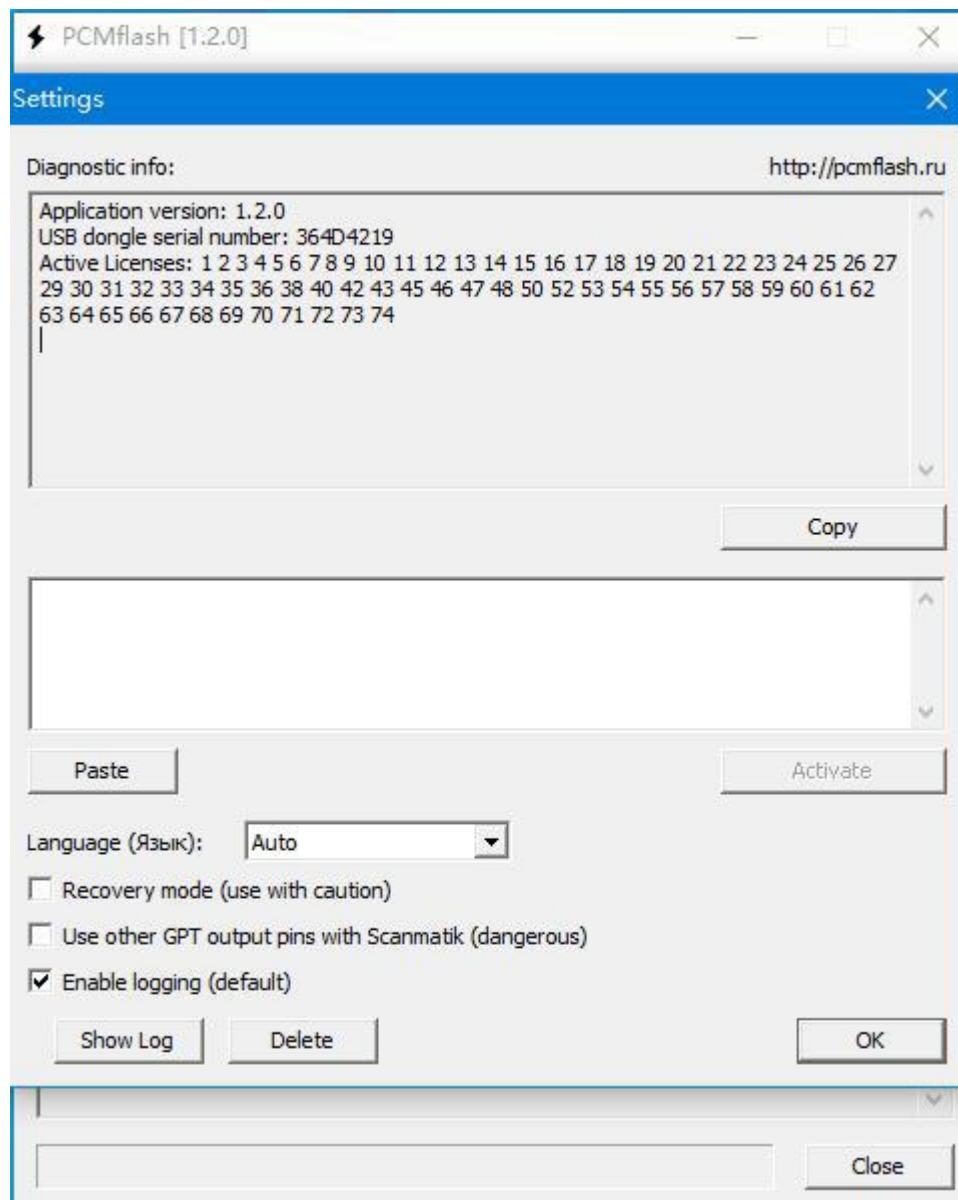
PCMflash [1.2.0]

Settings

Diagnostic info:

http://pcmflash.ru

Application version: 1.2.0
USB dongle serial number: 364D4219
Active Licenses: 1 2 3 4 5 6 7 8 9 10 11 12 13 14 15 16 17 18 19 20 21 22 23 24 25 26 27 29 30 31 32 33 34 35 36 38 40 42 43 45 46 47 48 50 52 53 54 55 56 57 58 59 60 61 62 63 64 65 66 67 68 69 70 71 72 73 74

Copy

Paste

Activate

Language (Язык): Auto

Recovery mode (use with caution)

Use other GPT output pins with Scanmatik (dangerous)

Enable logging (default)

Show Log

Delete

OK

Close